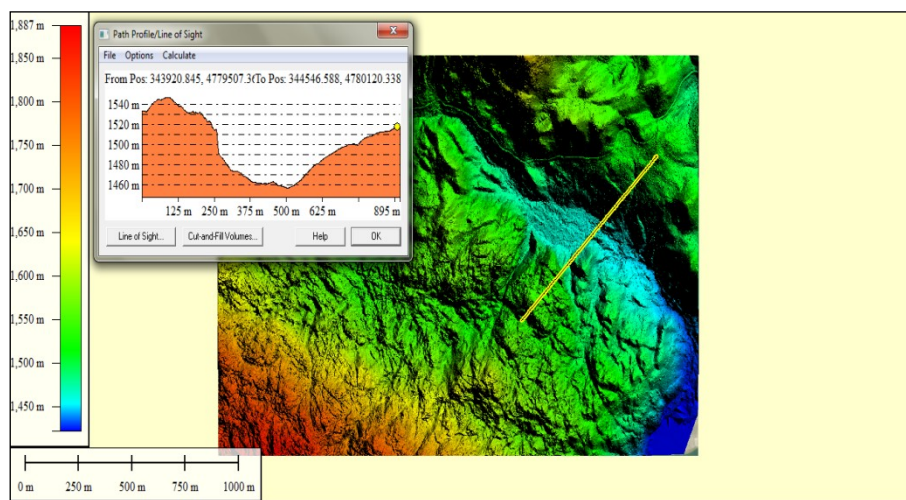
1,887 m
1,850 m
1,800 m
1,750 m
1,700 m
1,650 m
1,600 m
1,550 m
1,500 m
1,450 m

Path Profile/Line of Sight
File Options Calculate
From Pos: 343920.845, 4779507.3(To Pos: 344546.588, 4780120.338
1540 m
1520 m
1500 m
1480 m
1460 m
125 m 250 m 375 m 500 m 625 m 895 m
Line of Sight... Cut-and-Fill Volumes... Help OK

0 m 250 m 500 m 750 m 1000 m